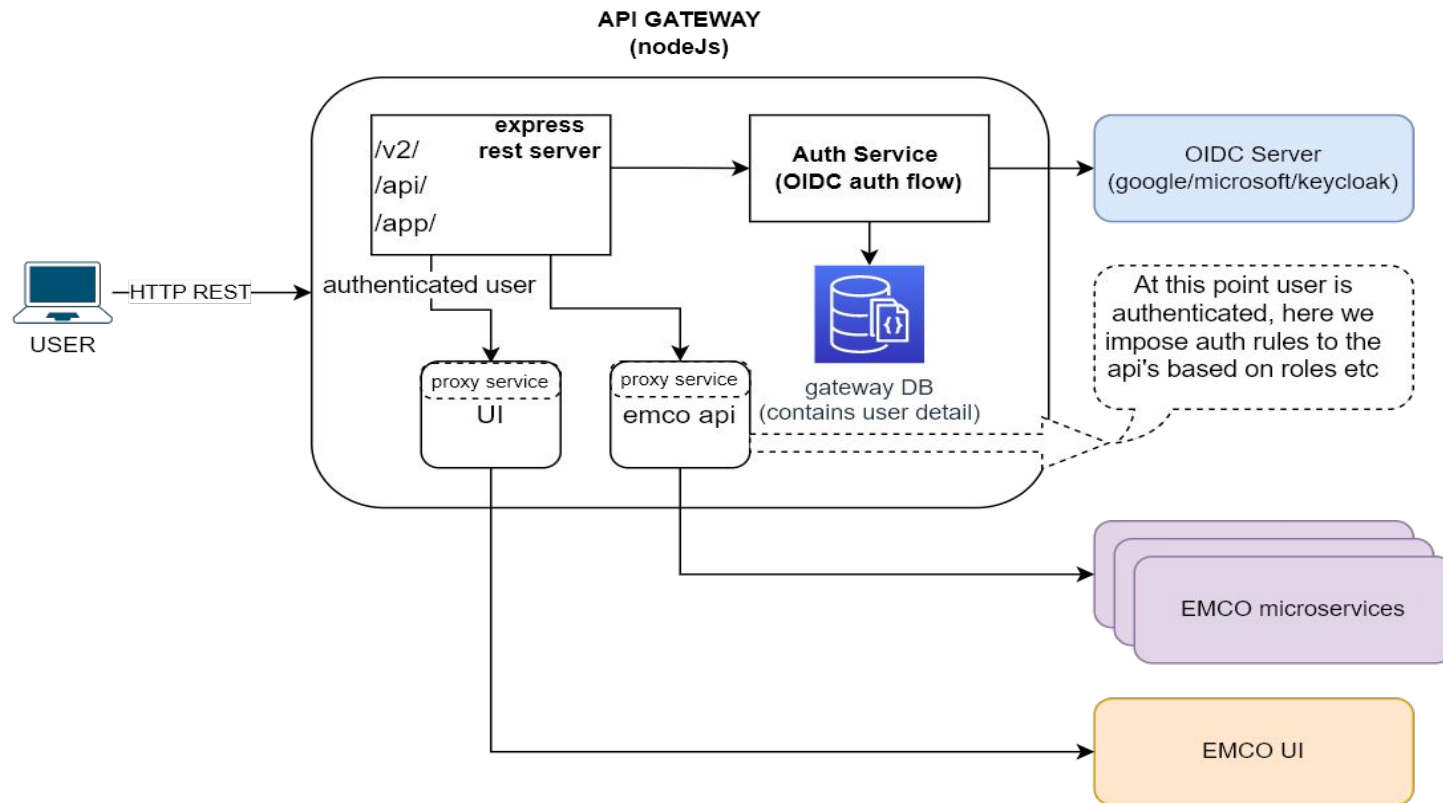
API GATEWAY
(nodeJs)

express
rest server
/v2/
/api/
/app/

Auth Service
(OIDC auth flow)

OIDC Server
(google/microsoft/keycloak)

USER

HTTP REST

authenticated user

gateway DB
(contains user detail)

At this point user is authenticated, here we impose auth rules to the api's based on roles etc

proxy service
UI

proxy service
emco api

EMCO microservices

EMCO UI